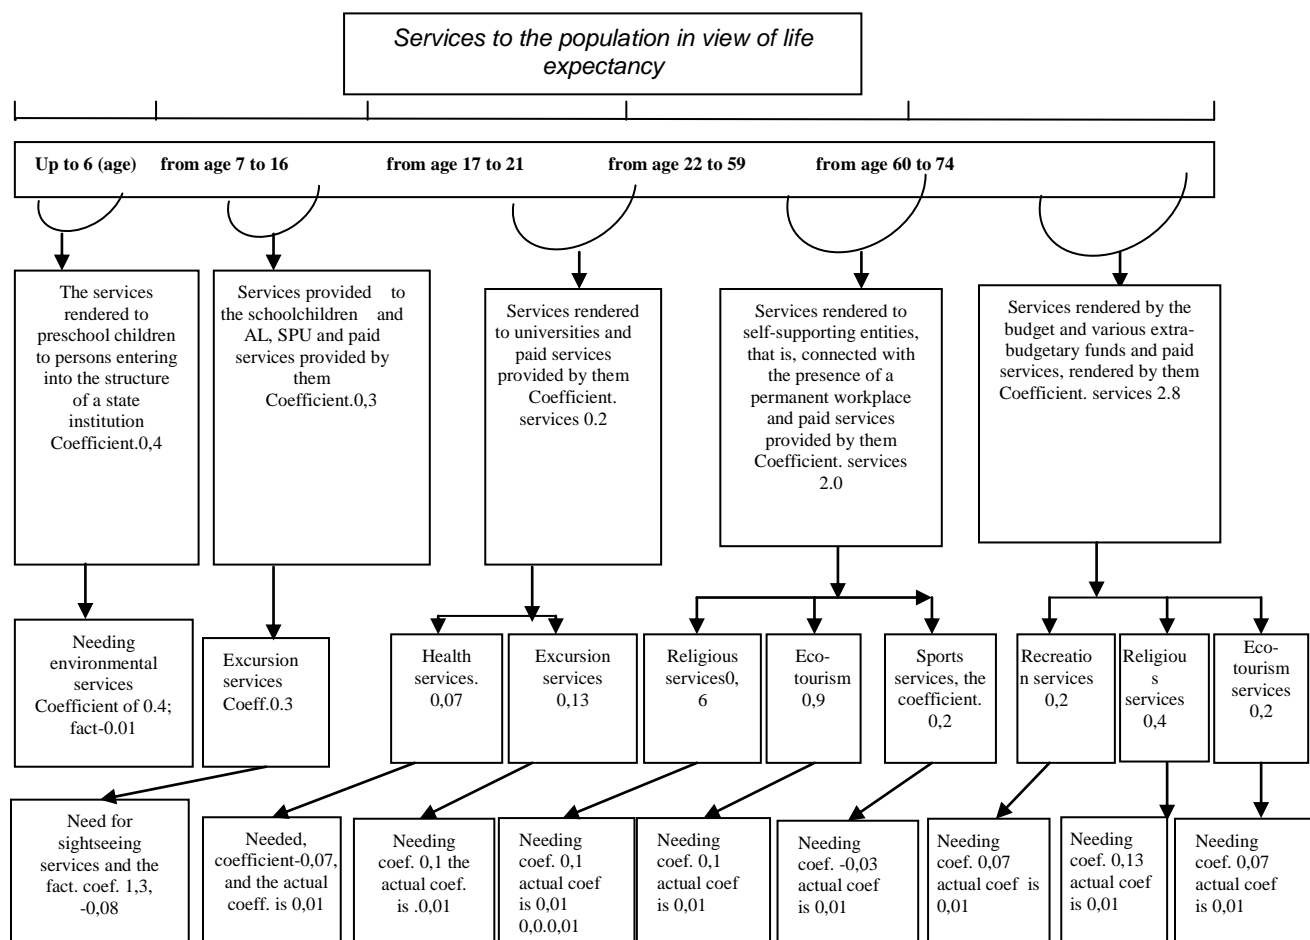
Services to the population in view of life expectancy

Up to 6 (age) from age 7 to 16 from age 17 to 21 from age 22 to 59 from age 60 to 74

The services rendered to preschool children to persons entering into the structure of a state institution Coefficient.0,4

Services provided to the schoolchildren and AL, SPU and paid services provided by them Coefficient.0,3

Services rendered to universities and paid services provided by them Coefficient. services 0.2

Services rendered to self-supporting entities, that is, connected with the presence of a permanent workplace and paid services provided by them Coefficient. services 2.0

Services rendered by the budget and various extra-budgetary funds and paid services, rendered by them Coefficient. services 2.8

Needing environmental services Coefficient of 0.4; fact-0.01

Excursion services Coeff.0.3

Health services. 0,07

Excursion services 0,13

Religious services0, 6

Eco-tourism 0,9

Sports services, the coefficient. 0,2

Recreation services 0,2

Religious services 0,4

Eco-tourism services 0,2

Need for sightseeing services and the fact. coef. 1,3, -0,08

Needed, coefficient-0,07, and the actual coeff. is 0,01

Needing coef. 0,1 the actual coef. is .0,01

Needing coef. 0,1 actual coef is 0,01 0,0.0,01

Needing coef. 0,1 actual coef is 0,01

Needing coef. -0,03 actual coef is 0,01

Needing coef. 0,07 actual coef is 0,01

Needing coef. 0,13 actual coef is 0,01

Needing coef. 0,07 actual coef is 0,01